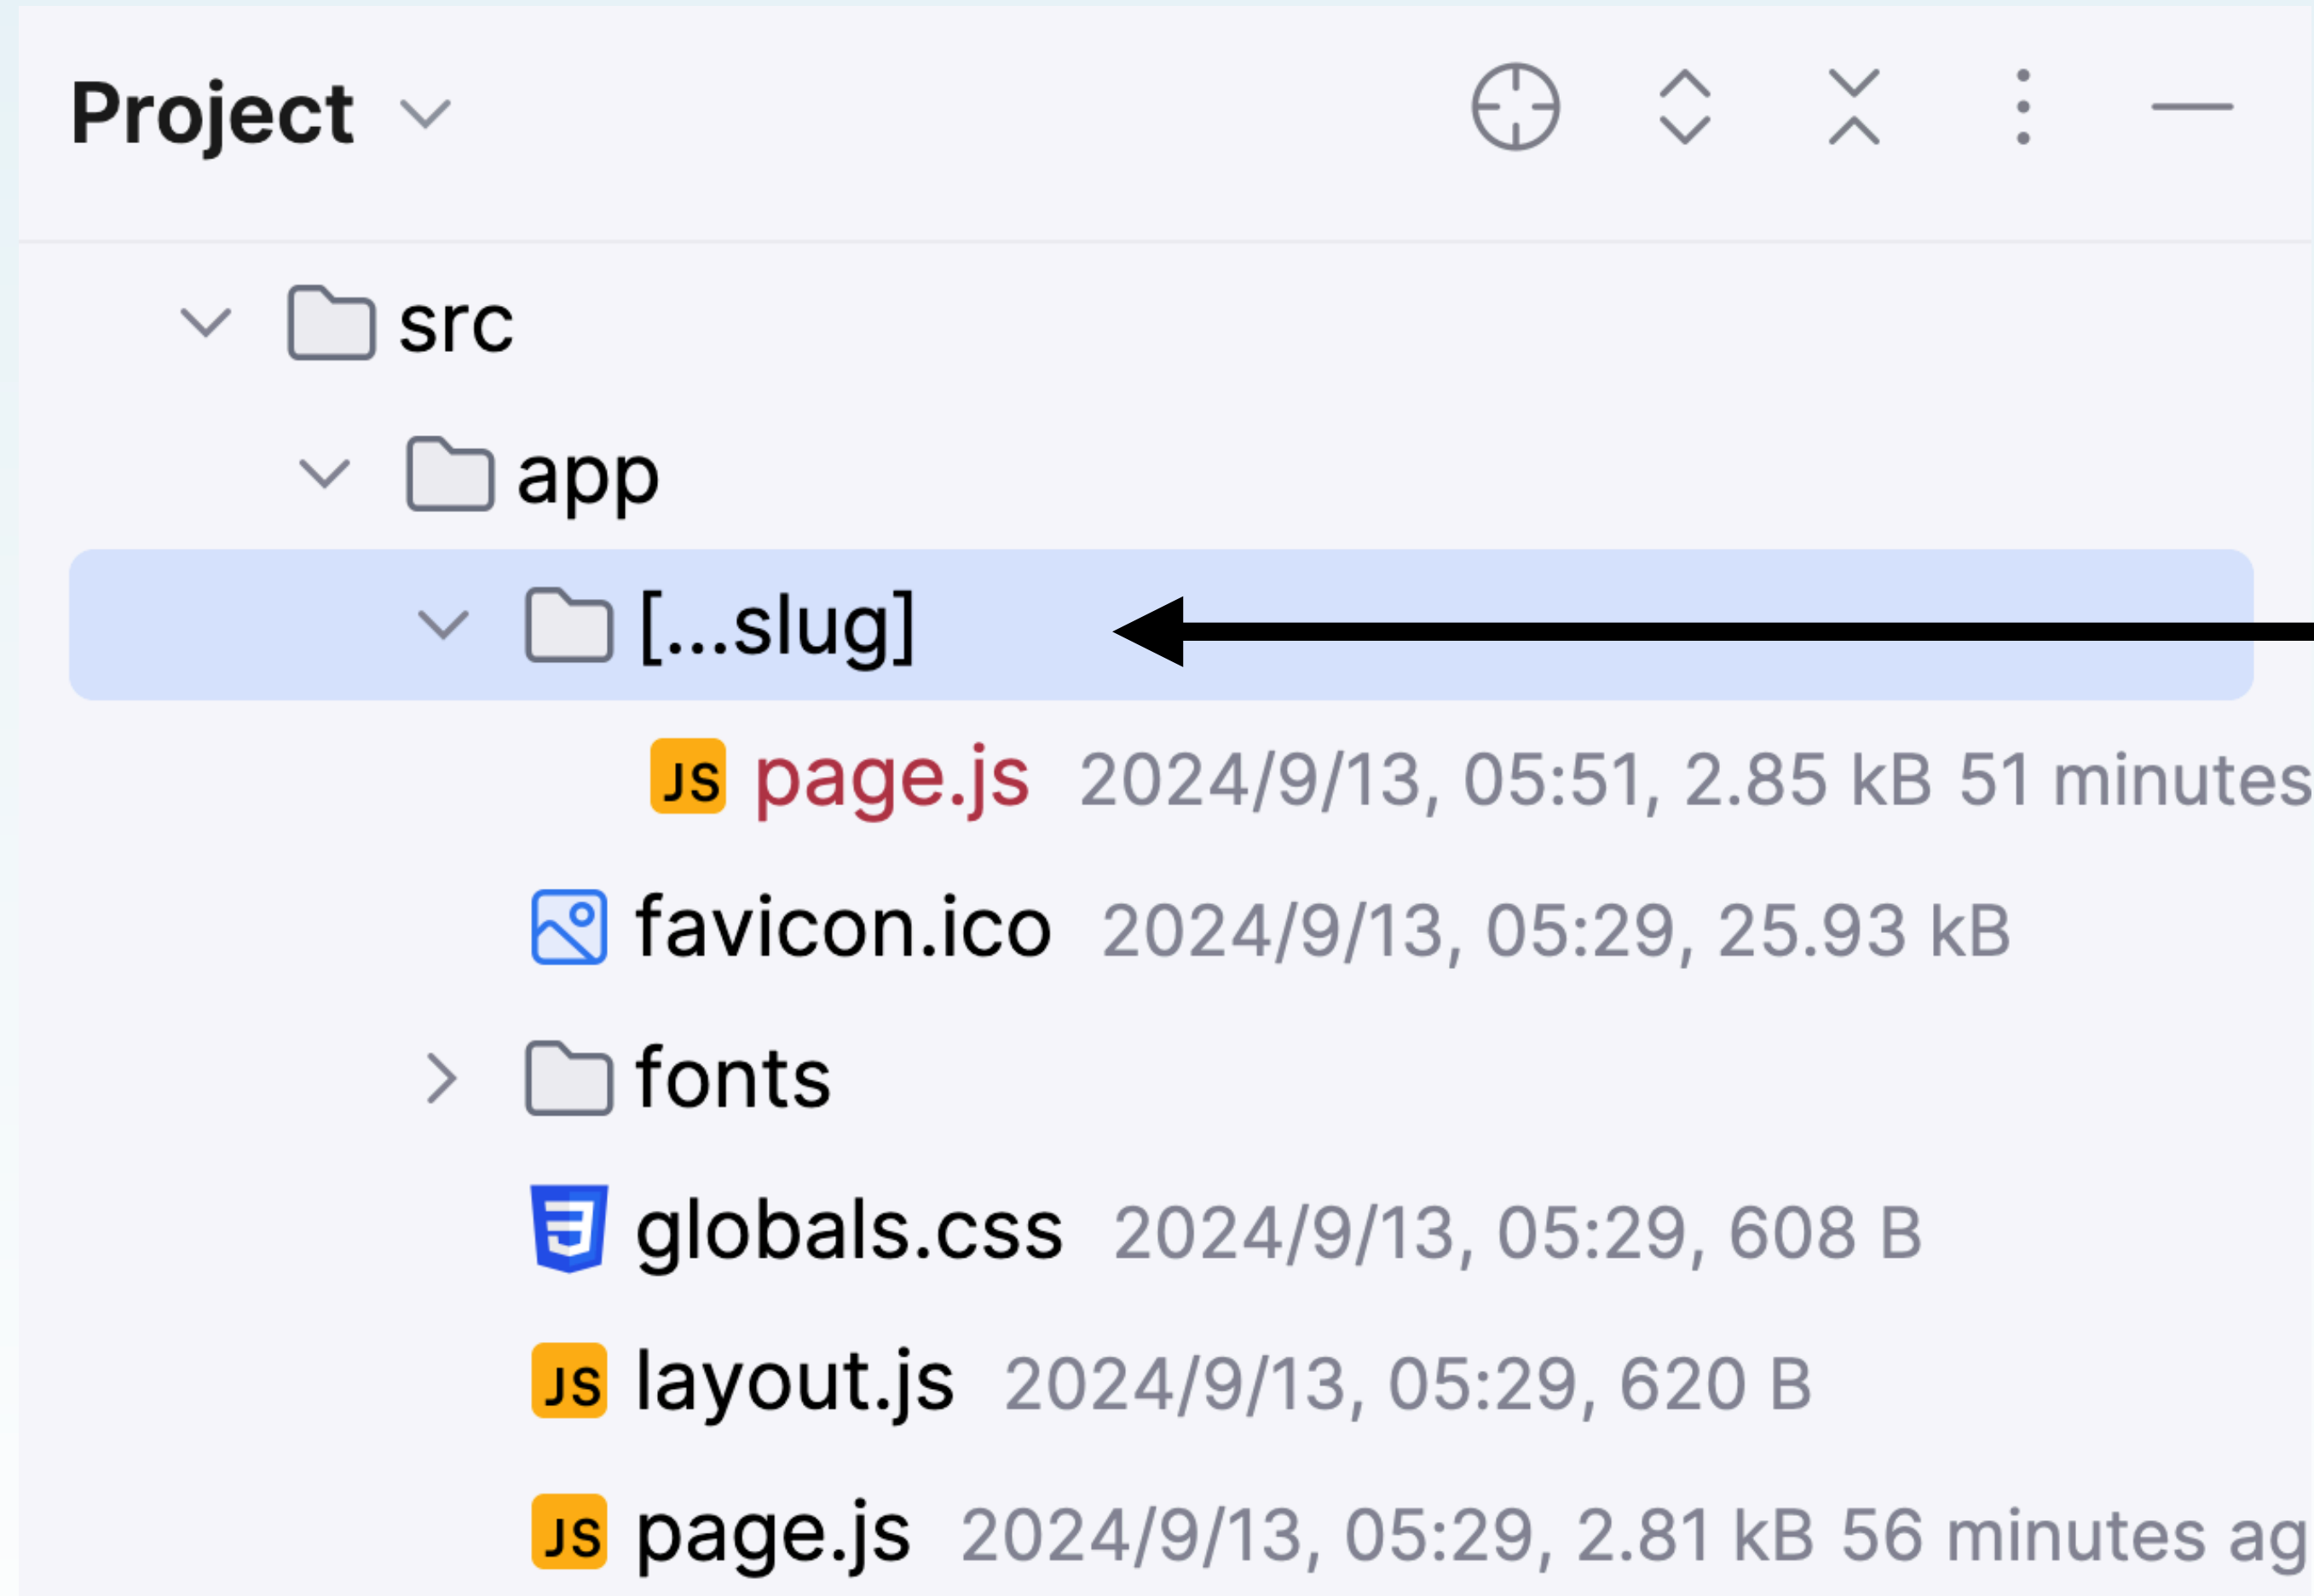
Project

src

app

[...slug]

JS page.js 2024/9/13, 05:51, 2.85 kB 51 minutes

favicon.ico 2024/9/13, 05:29, 25.93 kB

fonts

globals.css 2024/9/13, 05:29, 608 B

JS layout.js 2024/9/13, 05:29, 620 B

JS page.js 2024/9/13, 05:29, 2.81 kB 56 minutes ag